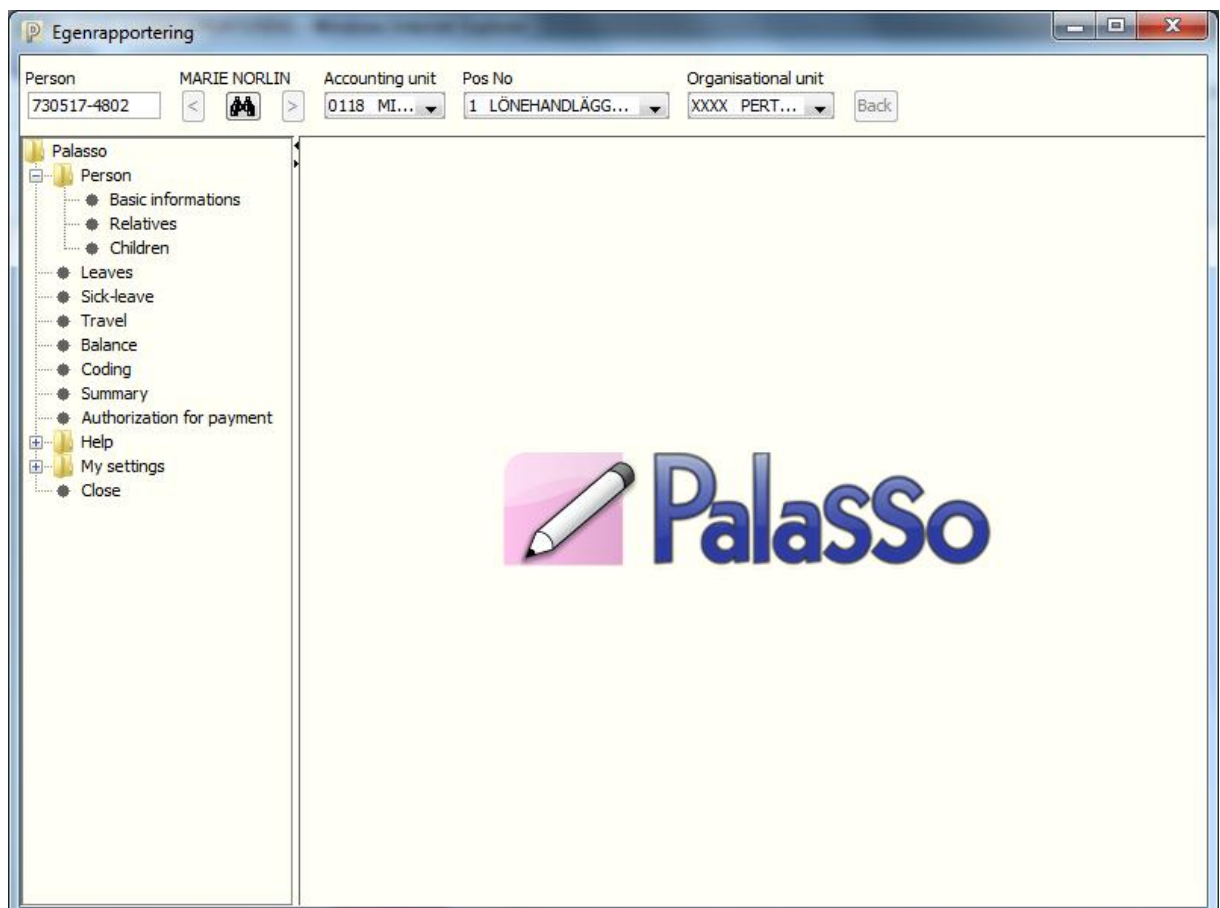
Egenrapportering

Person
730517-4802
MARIE NORLIN
<
>
Accounting unit
0118 MI...
Pos No
1 LÖNEHANDLÄGG...
Organisational unit
XXXX PERT...
Back

Palasso
Person
Basic informations
Relatives
Children
Leaves
Sick-leave
Travel
Balance
Coding
Summary
Authorization for payment
Help
My settings
Close

PalasSo